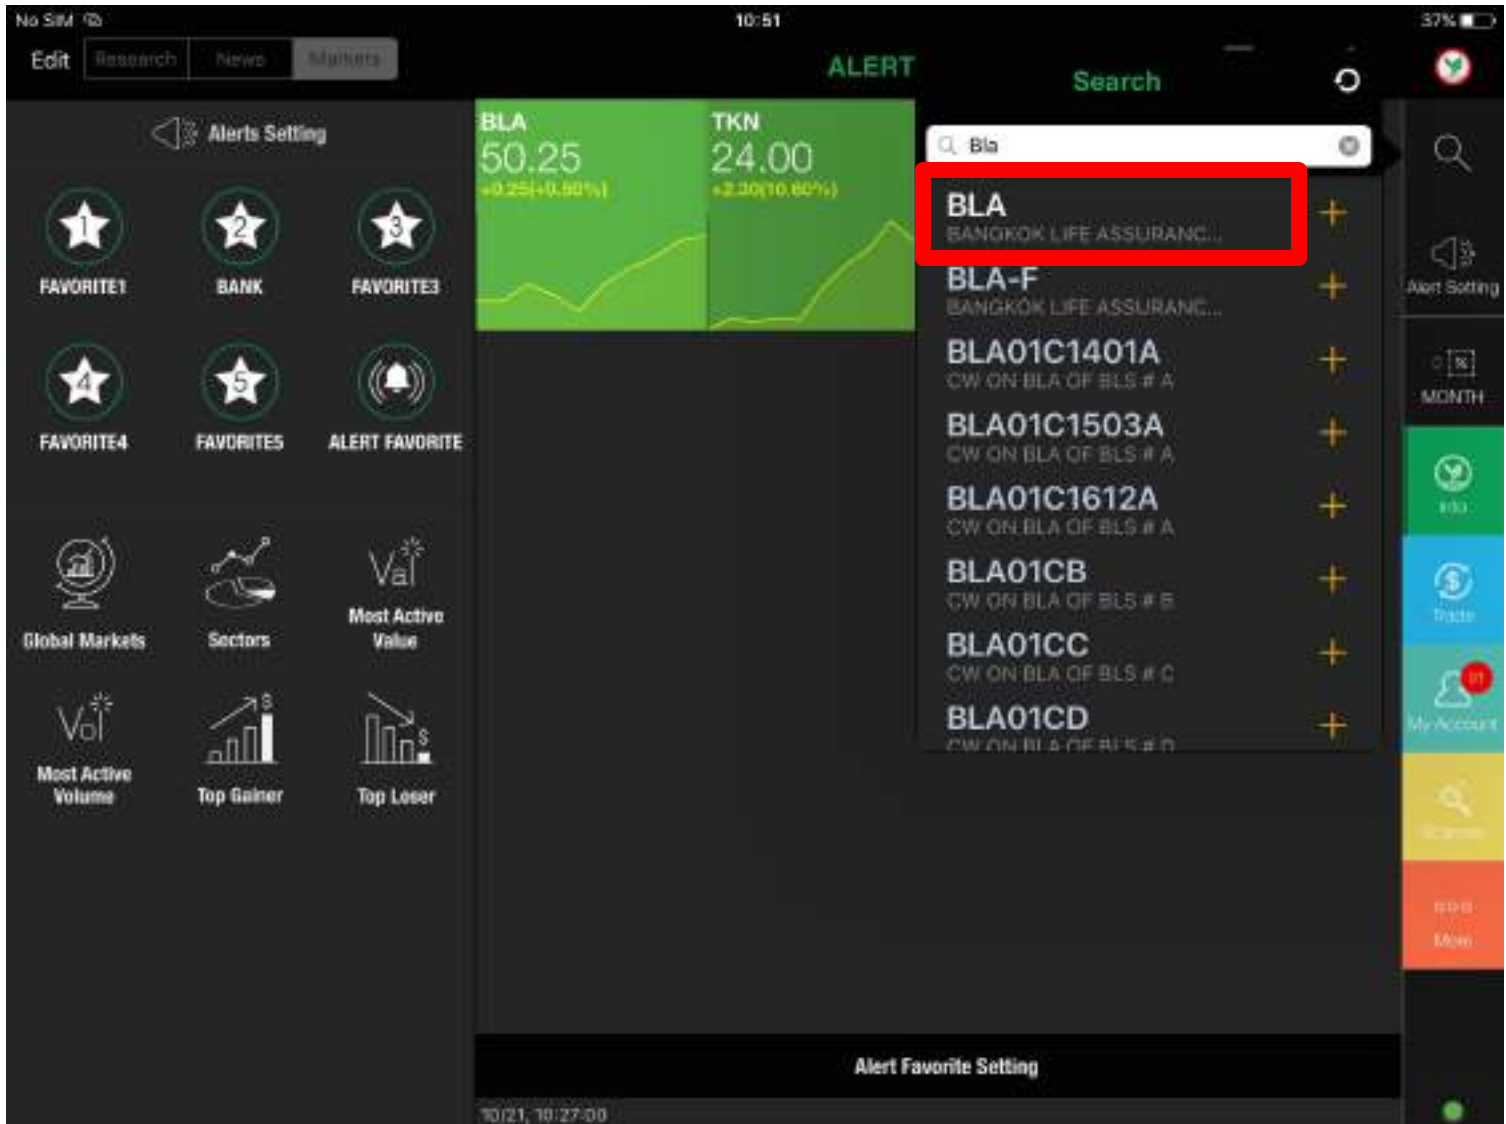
No SIM 10:51 37%

Edit Research News Markets

ALERT

Search

Alerts Setting

1 FAVORITE1

2 BANK

3 FAVORITE3

4 FAVORITE4

5 FAVORITE5

ALERT FAVORITE

Global Markets

Sectors

Most Active Value

Most Active Volume

Top Gainer

Top Loser

BLA
50.25
+0.25(+0.50%)

TKN
24.00
+2.30(10.60%)

Bla

BLA
BANGKOK LIFE ASSURANC...

BLA-F
BANGKOK LIFE ASSURANC...

BLA01C1401A
CW ON BLA OF BLS # A

BLA01C1503A
CW ON BLA OF BLS # A

BLA01C1612A
CW ON BLA OF BLS # A

BLA01CB
CW ON BLA OF BLS # B

BLA01CC
CW ON BLA OF BLS # C

BLA01CD
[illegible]

Alert Setting

MONTH

Info

Trade

My Account

Scanner

More

Alert Favorite Setting

10/21, 10:27:00